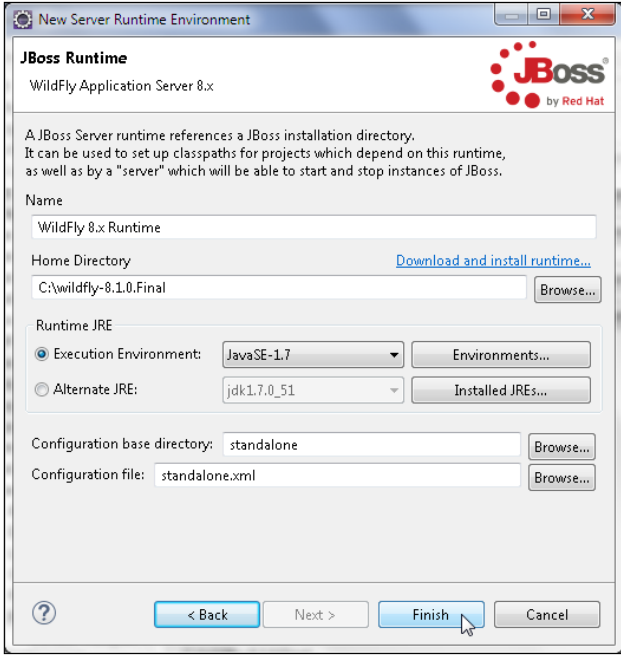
New Server Runtime Environment

JBoss Runtime

WildFly Application Server 8.x

JBoss® by Red Hat

A JBoss Server runtime references a JBoss installation directory. It can be used to set up classpaths for projects which depend on this runtime, as well as by a "server" which will be able to start and stop instances of JBoss.

Name

WildFly 8.x Runtime

Home Directory

Download and install runtime...

C:\wildfly-8.1.0.Final

Browse...

Runtime JRE

Execution Environment: JavaSE-1.7

Environments...

Alternate JRE: jdk1.7.0_51

Installed JREs...

Configuration base directory: standalone

Browse...

Configuration file: standalone.xml

Browse...

?

< Back

Next >

Finish

Cancel